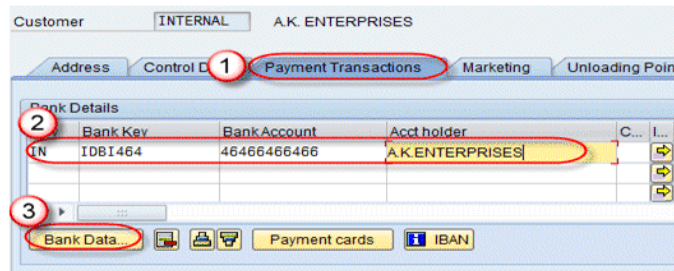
Customer INTERNAL A.K. ENTERPRISES

Address Control D 1 Payment Transactions Marketing Unloading Poin

Bank Details

2

| | Bank Key | Bank Account | Acct holder | C... | I... |
|---|---|---|---|---|---|
| IN | IDBI464 | 46466466466 | A.K.ENTERPRISES | | |
| | | | | | |
| | | | | | |

3

Bank Data... Payment cards IBAN